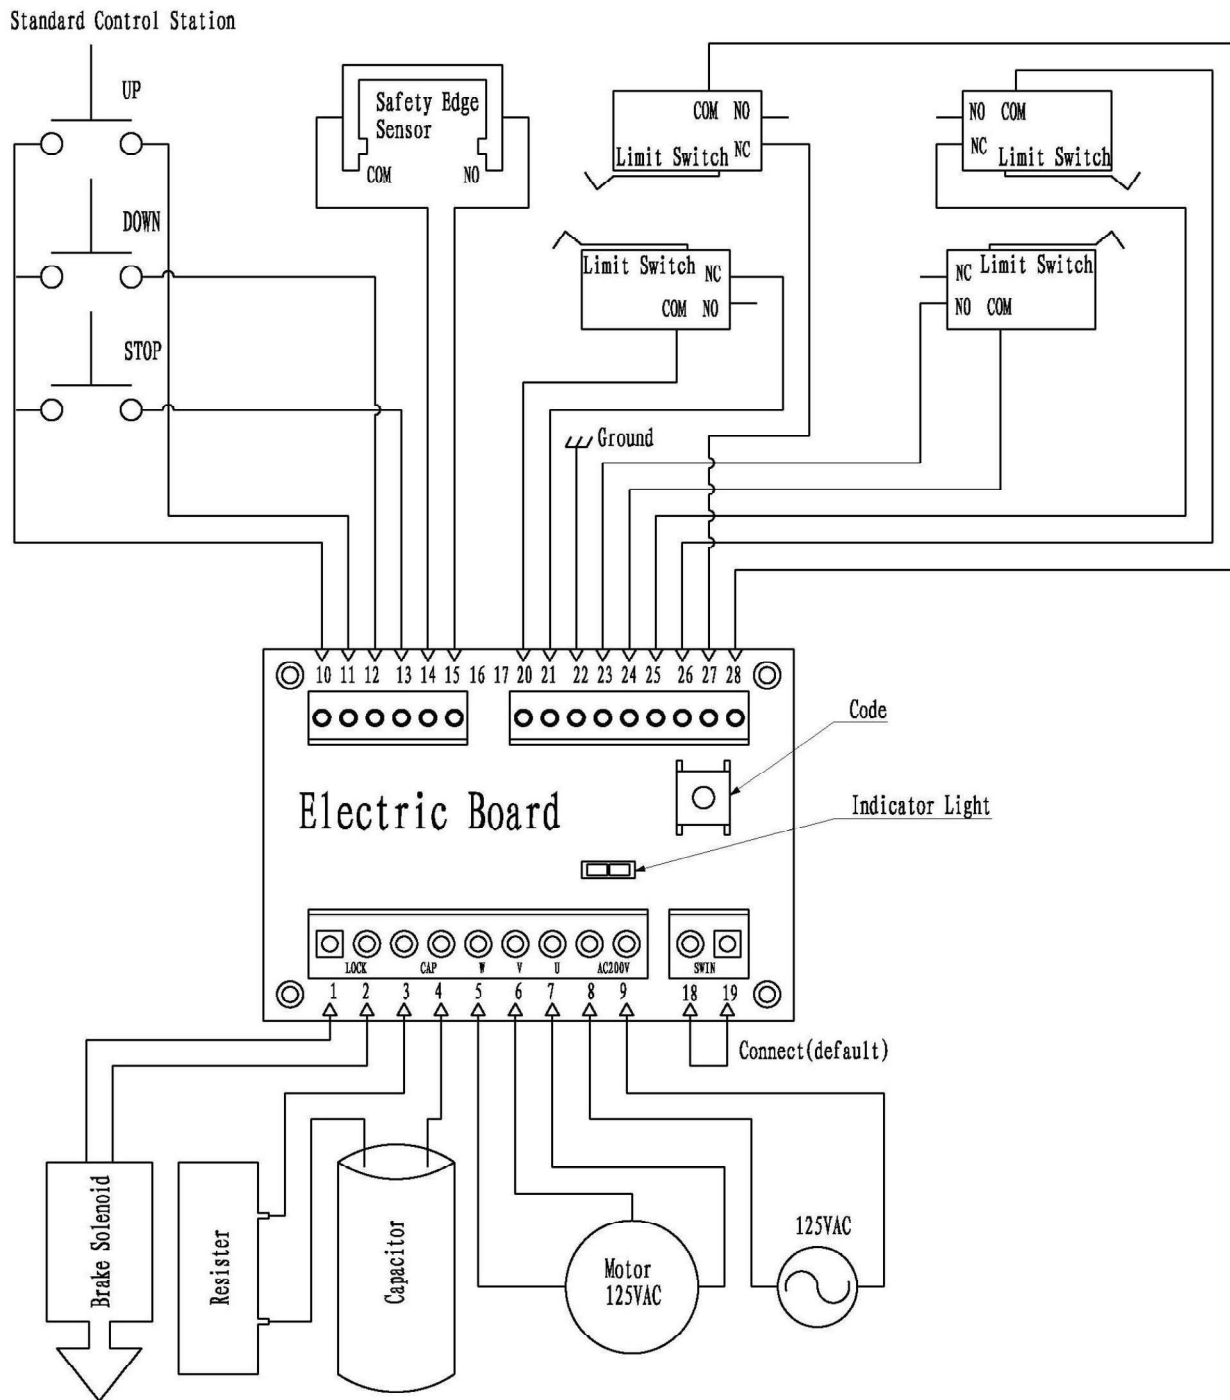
Standard Control Station

UP

DOWN

STOP

Safety Edge Sensor

COM

NO

COM NO

Limit Switch NC

NO COM

NC Limit Switch

Limit Switch NC

COM NO

NC Limit Switch

NO COM

Ground

10 11 12 13 14 15 16 17 20 21 22 23 24 25 26 27 28

Code

Electric Board

Indicator Light

LOCK CAP W V U AC200V

SWIN

1 2 3 4 5 6 7 8 9

18 19

Connect(default)

Brake Solenoid

Resister

Capacitor

Motor 125VAC

125VAC